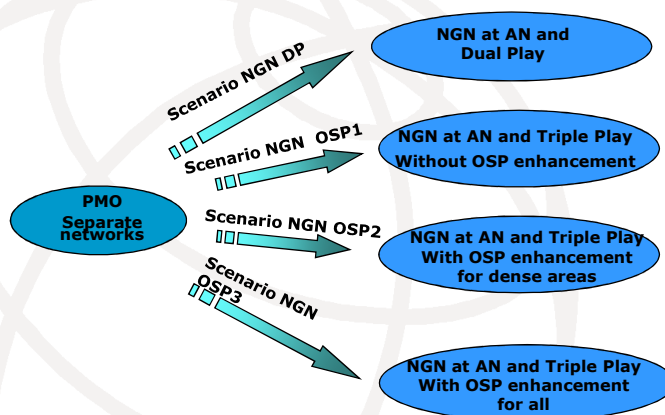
PMO
Separate networks

Scenario NGN DP

NGN at AN and Dual Play

Scenario NGN OSP1

NGN at AN and Triple Play Without OSP enhancement

Scenario NGN OSP2

NGN at AN and Triple Play With OSP enhancement for dense areas

Scenario NGN OSP3

NGN at AN and Triple Play With OSP enhancement for all